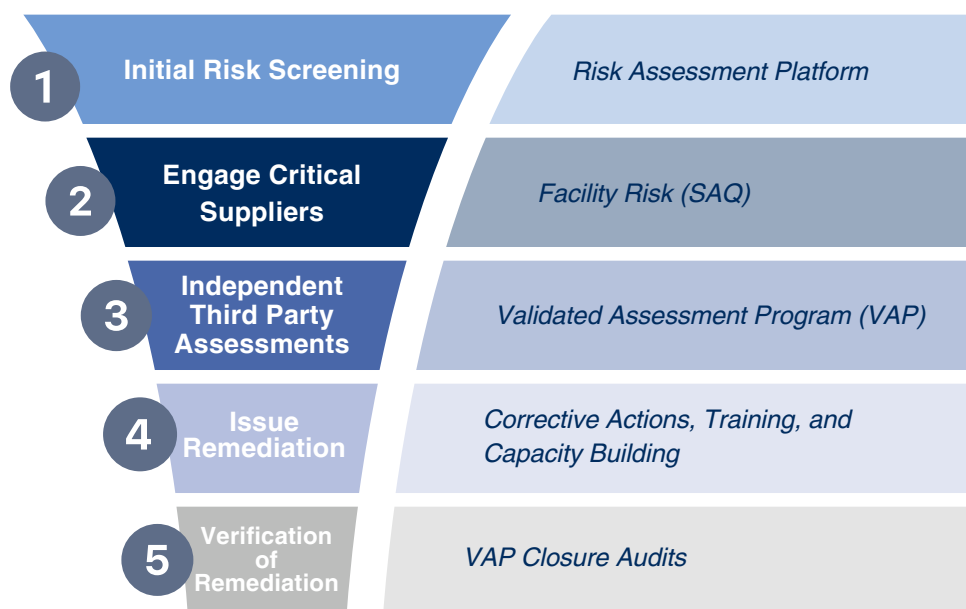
1 Initial Risk Screening

Risk Assessment Platform

2 Engage Critical Suppliers

Facility Risk (SAQ)

3 Independent Third Party Assessments

Validated Assessment Program (VAP)

4 Issue Remediation

Corrective Actions, Training, and Capacity Building

5 Verification of Remediation

VAP Closure Audits